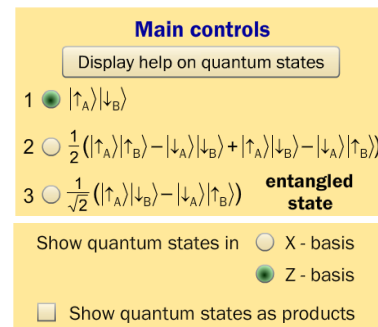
Main controls

Display help on quantum states

1 $|\uparrow_A\rangle|\downarrow_B\rangle$

2 $\frac{1}{2}(|\uparrow_A\rangle|\uparrow_B\rangle - |\downarrow_A\rangle|\downarrow_B\rangle + |\uparrow_A\rangle|\downarrow_B\rangle - |\downarrow_A\rangle|\uparrow_B\rangle)$

3 $\frac{1}{\sqrt{2}}(|\uparrow_A\rangle|\downarrow_B\rangle - |\downarrow_A\rangle|\uparrow_B\rangle)$ entangled state

Show quantum states in X - basis

Z - basis

Show quantum states as products